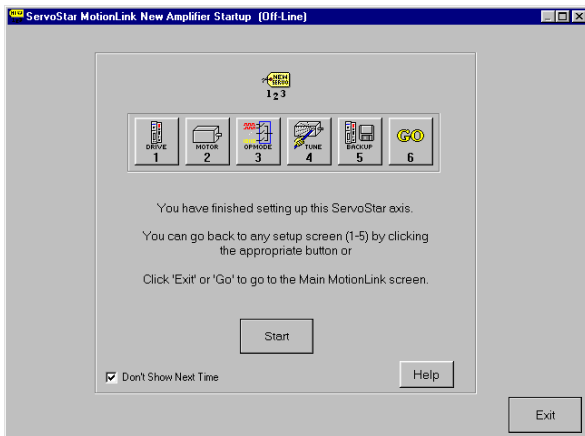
NEW ServoStar MotionLink New Amplifier Startup (Off-Line)

NEW SERVO
1 2 3

DRIVE
1

MOTOR
2

OPMODE
3

TUNE
4

BACKUP
5

GO
6

You have finished setting up this ServoStar axis.

You can go back to any setup screen (1-5) by clicking the appropriate button or

Click 'Exit' or 'Go' to go to the Main MotionLink screen.

Start

Don't Show Next Time

Help

Exit